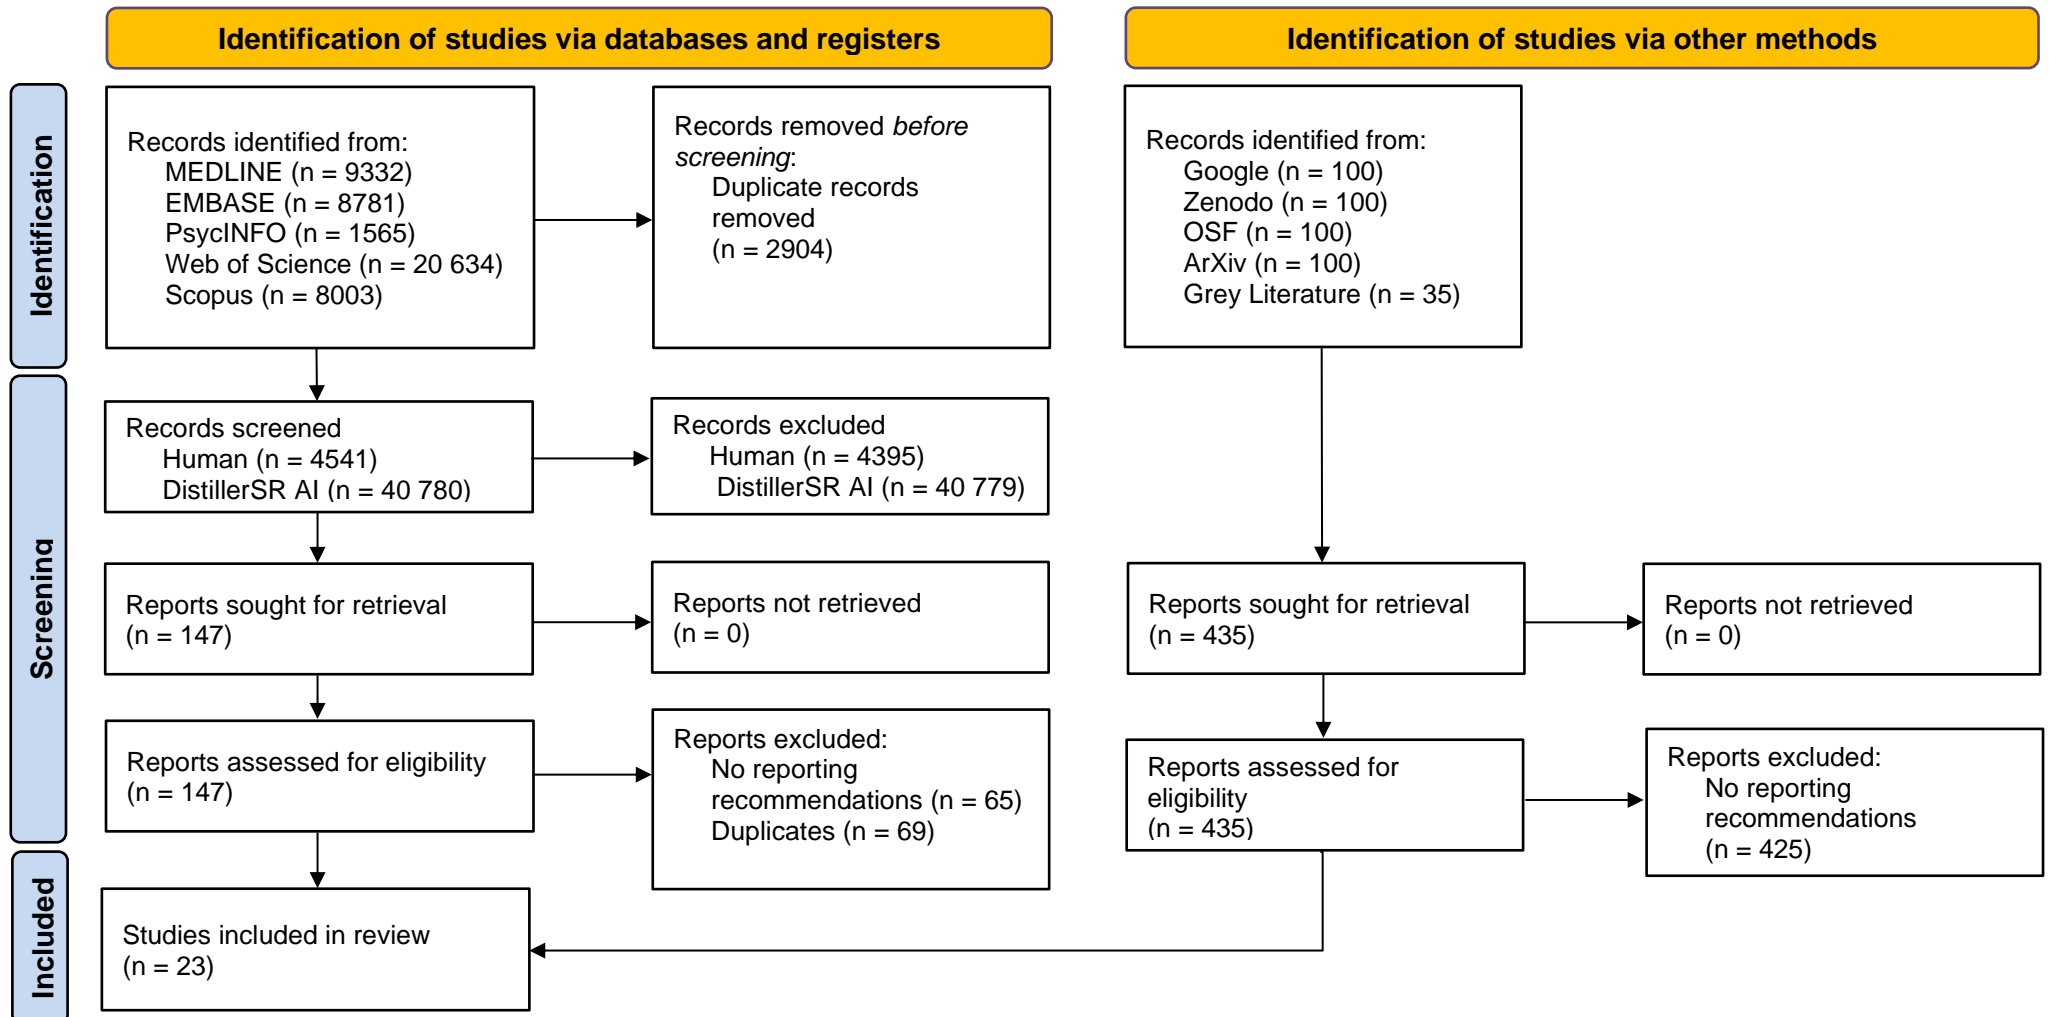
Identification of studies via databases and registers

Identification of studies via other methods

Identification

Records identified from:
MEDLINE (n = 9332)
EMBASE (n = 8781)
PsycINFO (n = 1565)
Web of Science (n = 20 634)
Scopus (n = 8003)

Records removed *before screening*:
Duplicate records removed
(n = 2904)

Records identified from:
Google (n = 100)
Zenodo (n = 100)
OSF (n = 100)
ArXiv (n = 100)
Grey Literature (n = 35)

Screening

Records screened
Human (n = 4541)
DistillerSR AI (n = 40 780)

Records excluded
Human (n = 4395)
DistillerSR AI (n = 40 779)

Reports sought for retrieval
(n = 147)

Reports not retrieved
(n = 0)

Reports sought for retrieval
(n = 435)

Reports not retrieved
(n = 0)

Reports assessed for eligibility
(n = 147)

Reports excluded:
No reporting recommendations (n = 65)
Duplicates (n = 69)

Reports assessed for eligibility
(n = 435)

Reports excluded:
No reporting recommendations
(n = 425)

Included

Studies included in review
(n = 23)